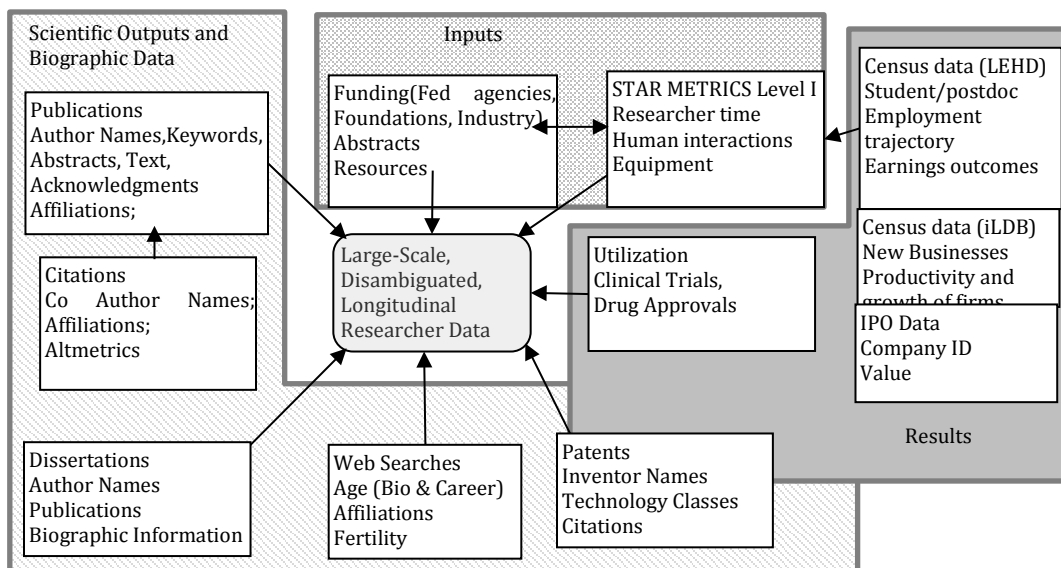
Scientific Outputs and Biographic Data

Inputs

Funding(Fed agencies, Foundations, Industry) Abstracts Resources

STAR METRICS Level I Researcher time Human interactions Equipment

Census data (LEHD) Student/postdoc Employment trajectory Earnings outcomes

Publications Author Names,Keywords, Abstracts, Text, Acknowledgments Affiliations;

Citations Co Author Names; Affiliations; Altmetrics

Large-Scale, Disambiguated, Longitudinal Researcher Data

Utilization Clinical Trials, Drug Approvals

Census data (iLDB) New Businesses Productivity and growth of firms

IPO Data Company ID Value

Results

Dissertations Author Names Publications Biographic Information

Web Searches Age (Bio & Career) Affiliations Fertility

Patents Inventor Names Technology Classes Citations